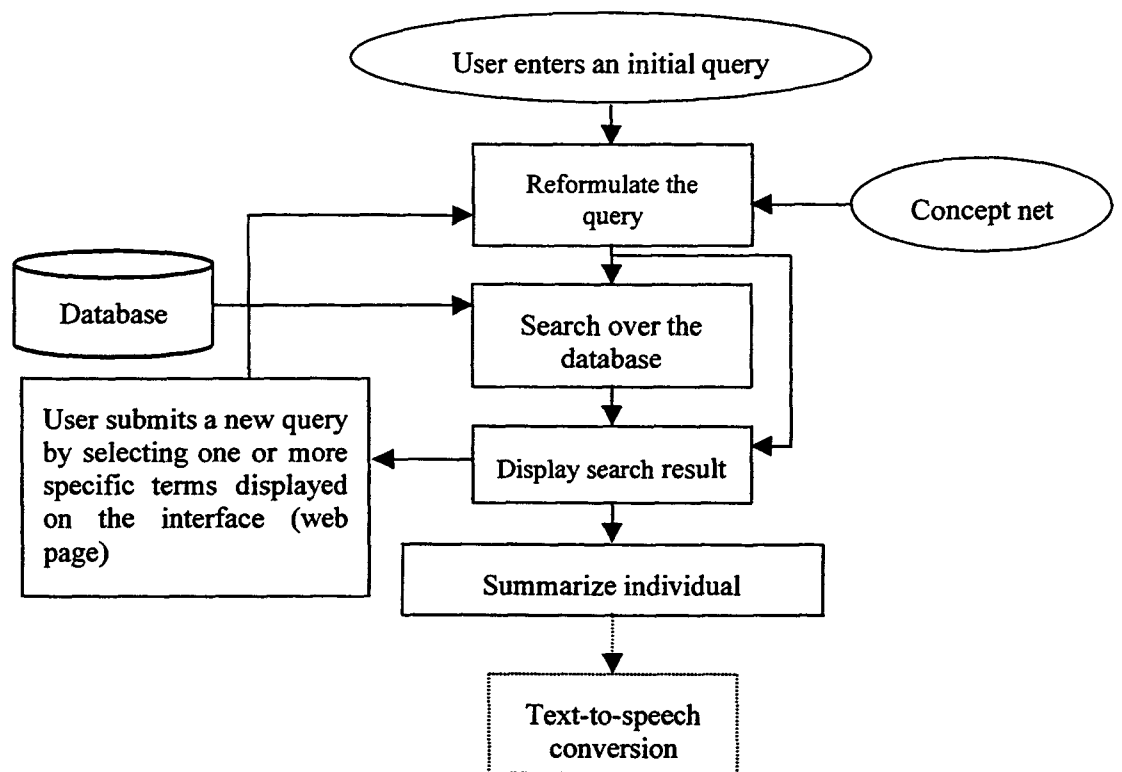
User enters an initial query

Reformulate the query

Concept net

Database

Search over the database

User submits a new query by selecting one or more specific terms displayed on the interface (web page)

Display search result

Summarize individual

Text-to-speech conversion